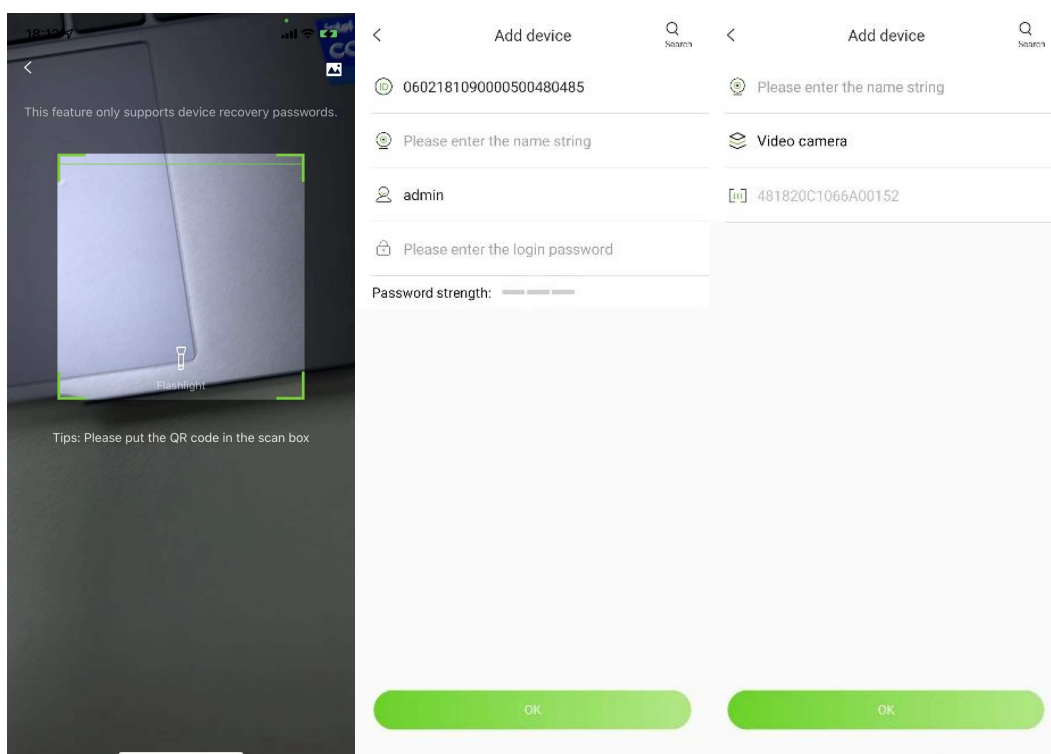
18:12

This feature only supports device recovery passwords.

Flashlight

Tips: Please put the QR code in the scan box

Add device

Search

0602181090000500480485

Please enter the name string

admin

Please enter the login password

Password strength:

OK

Add device

Search

Please enter the name string

Video camera

481820C1066A00152

OK